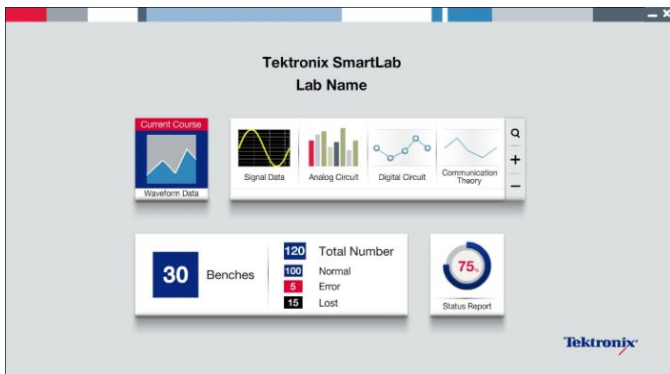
– ×

Tektronix SmartLab
Lab Name

Current Course
Waveform Data

Signal Data
Analog Circuit
Digital Circuit
Communication Theory

+
–

30 Benches

120 Total Number
100 Normal
5 Error
15 Lost

75%
Status Report

Tektronix